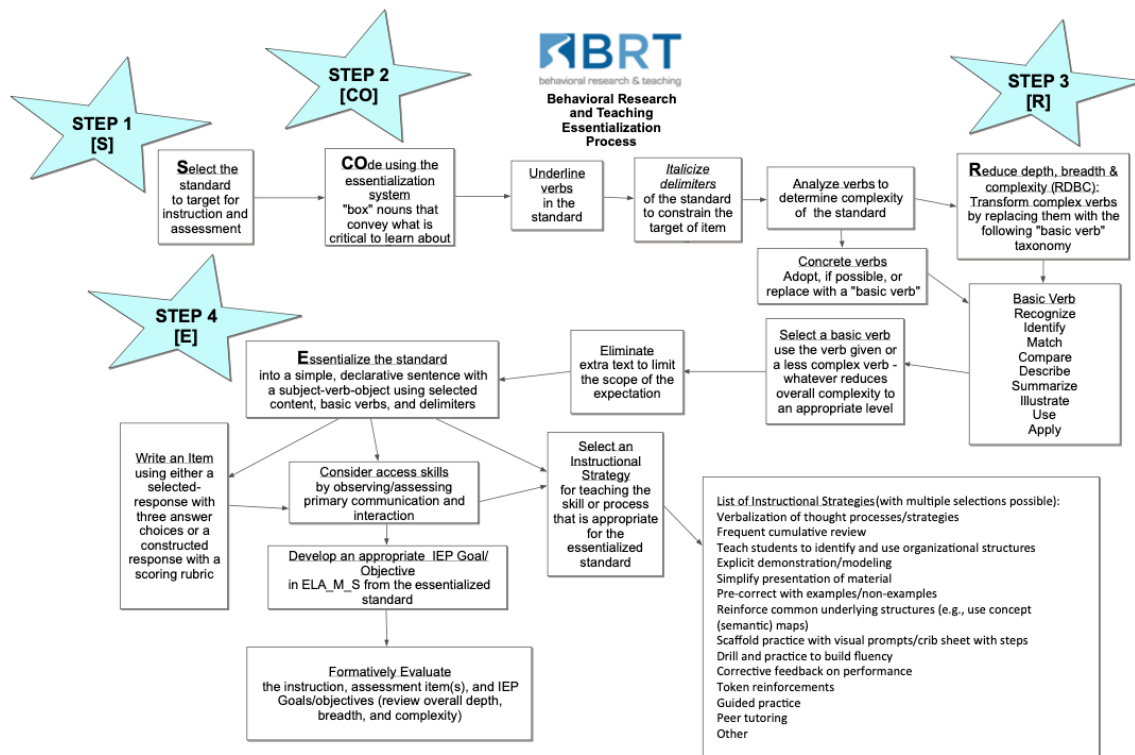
BRT
behavioral research & teaching

Behavioral Research and Teaching Essentialization Process

STEP 1
[S]

STEP 2
[CO]

STEP 3
[R]

STEP 4
[E]

Select the standard to target for instruction and assessment

COde using the essentialization system "box" nouns that convey what is critical to learn about

Underline verbs in the standard

Italicize delimiters of the standard to constrain the target of item

Analyze verbs to determine complexity of the standard

Reduce depth, breadth & complexity (RDBC): Transform complex verbs by replacing them with the following "basic verb" taxonomy

Concrete verbs
Adopt, if possible, or replace with a "basic verb"

Basic Verb
Recognize
Identify
Match
Compare
Describe
Summarize
Illustrate
Use
Apply

Select a basic verb use the verb given or a less complex verb - whatever reduces overall complexity to an appropriate level

Eliminate extra text to limit the scope of the expectation

Essentialize the standard into a simple, declarative sentence with a subject-verb-object using selected content, basic verbs, and delimiters

Write an Item using either a selected-response with three answer choices or a constructed response with a scoring rubric

Consider access skills by observing/assessing primary communication and interaction

Select an Instructional Strategy for teaching the skill or process that is appropriate for the essentialized standard

Develop an appropriate IEP Goal/ Objective in ELA_M_S from the essentialized standard

Formatively Evaluate the instruction, assessment item(s), and IEP Goals/objectives (review overall depth, breadth, and complexity)

List of Instructional Strategies(with multiple selections possible):
Verbalization of thought processes/strategies
Frequent cumulative review
Teach students to identify and use organizational structures
Explicit demonstration/modeling
Simplify presentation of material
Pre-correct with examples/non-examples
Reinforce common underlying structures (e.g., use concept (semantic) maps)
Scaffold practice with visual prompts/crib sheet with steps
Drill and practice to build fluency
Corrective feedback on performance
Token reinforcements
Guided practice
Peer tutoring
Other